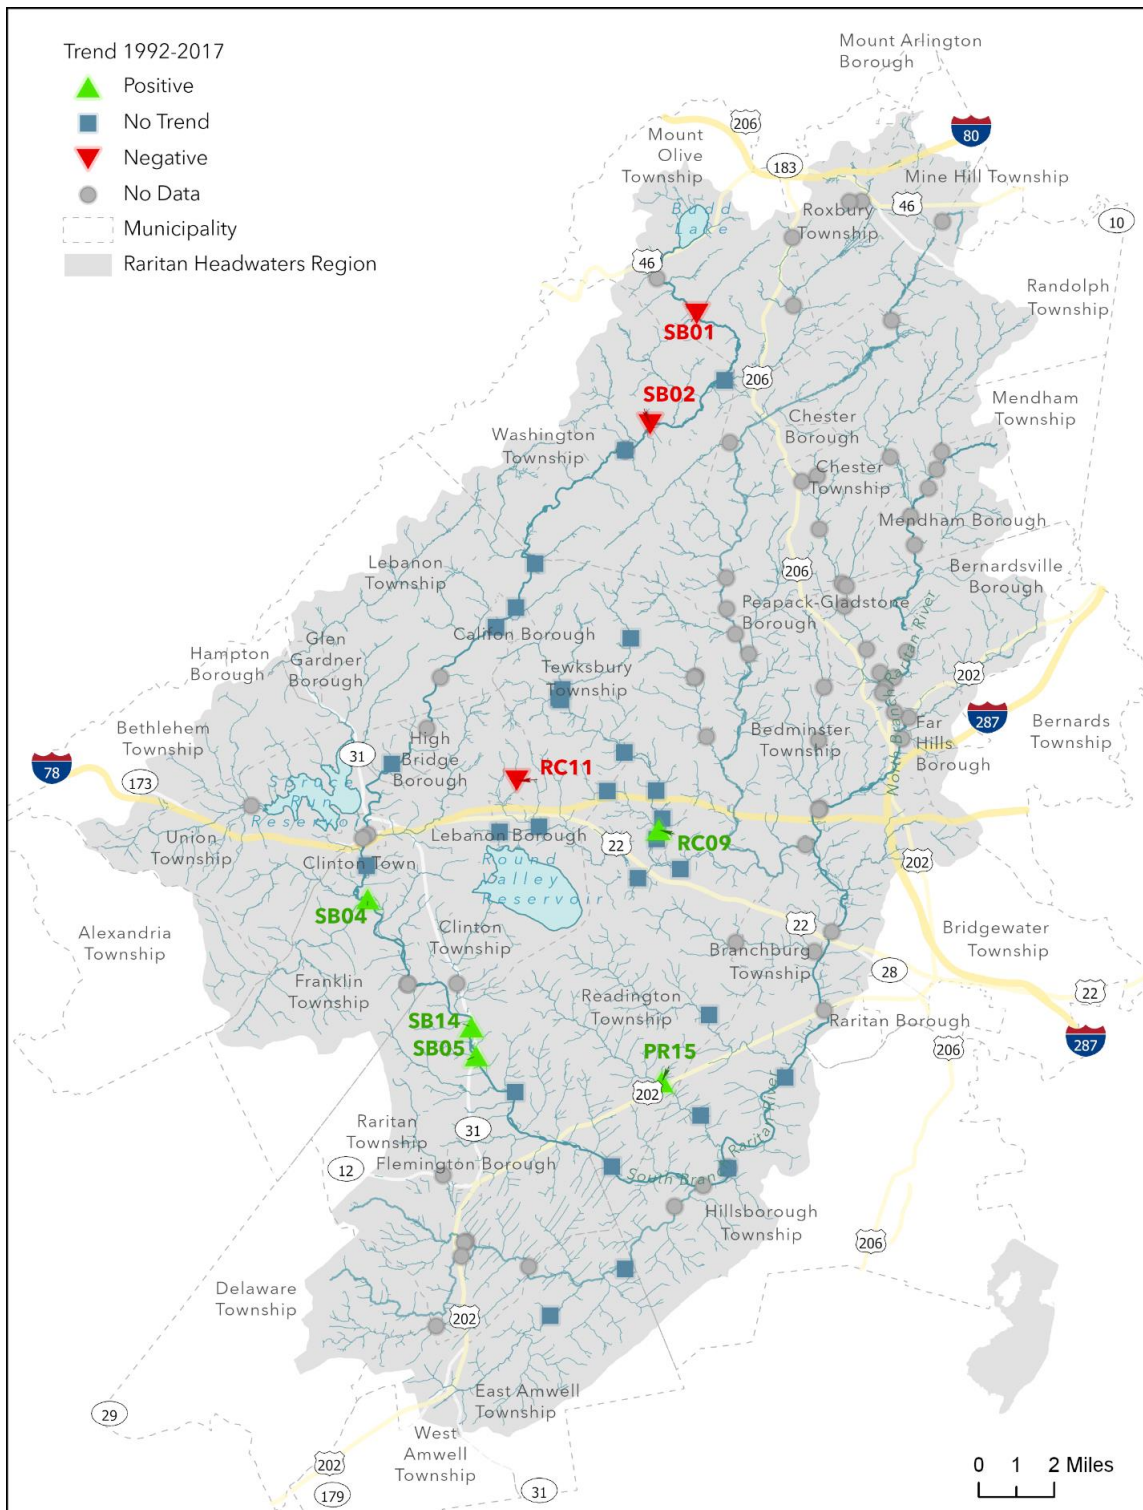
Trend 1992-2017
Positive
No Trend
Negative
No Data
Municipality
Raritan Headwaters Region

Mount Arlington Borough
80
206
Mount Olive Township
183
Mine Hill Township
Budd Lake
Roxbury Township
46
10
46
Randolph Township
SB01
206
Mendham Township
SB02
Chester Borough
Washington Township
Chester Township
Mendham Borough
Lebanon Township
206
Bernardsville Borough
Peapack-Gladstone Borough
North Branch Raritan River
Califon Borough
Glen Gardner Borough
Hampton Borough
Tewksbury Township
202
287
Bethlehem Township
High Bridge Borough
Bedminster Township
Far Hills Borough
Bernards Township
78
31
173
RC11
Spruce Run Reservoir
Lebanon Borough
Union Township
22
RC09
Clinton Town
202
Round Valley Reservoir
SB04
Clinton Township
22
Alexandria Township
Branchburg Township
Bridgewater Township
Franklin Township
28
22
Readington Township
Raritan Borough
SB14
206
287
SB05
PR15
202
Raritan Township
31
12
Flemington Borough
South Branch Raritan River
Hillsborough Township
206
Delaware Township
202
East Amwell Township
29
West Amwell Township
202
179
31
0 1 2 Miles